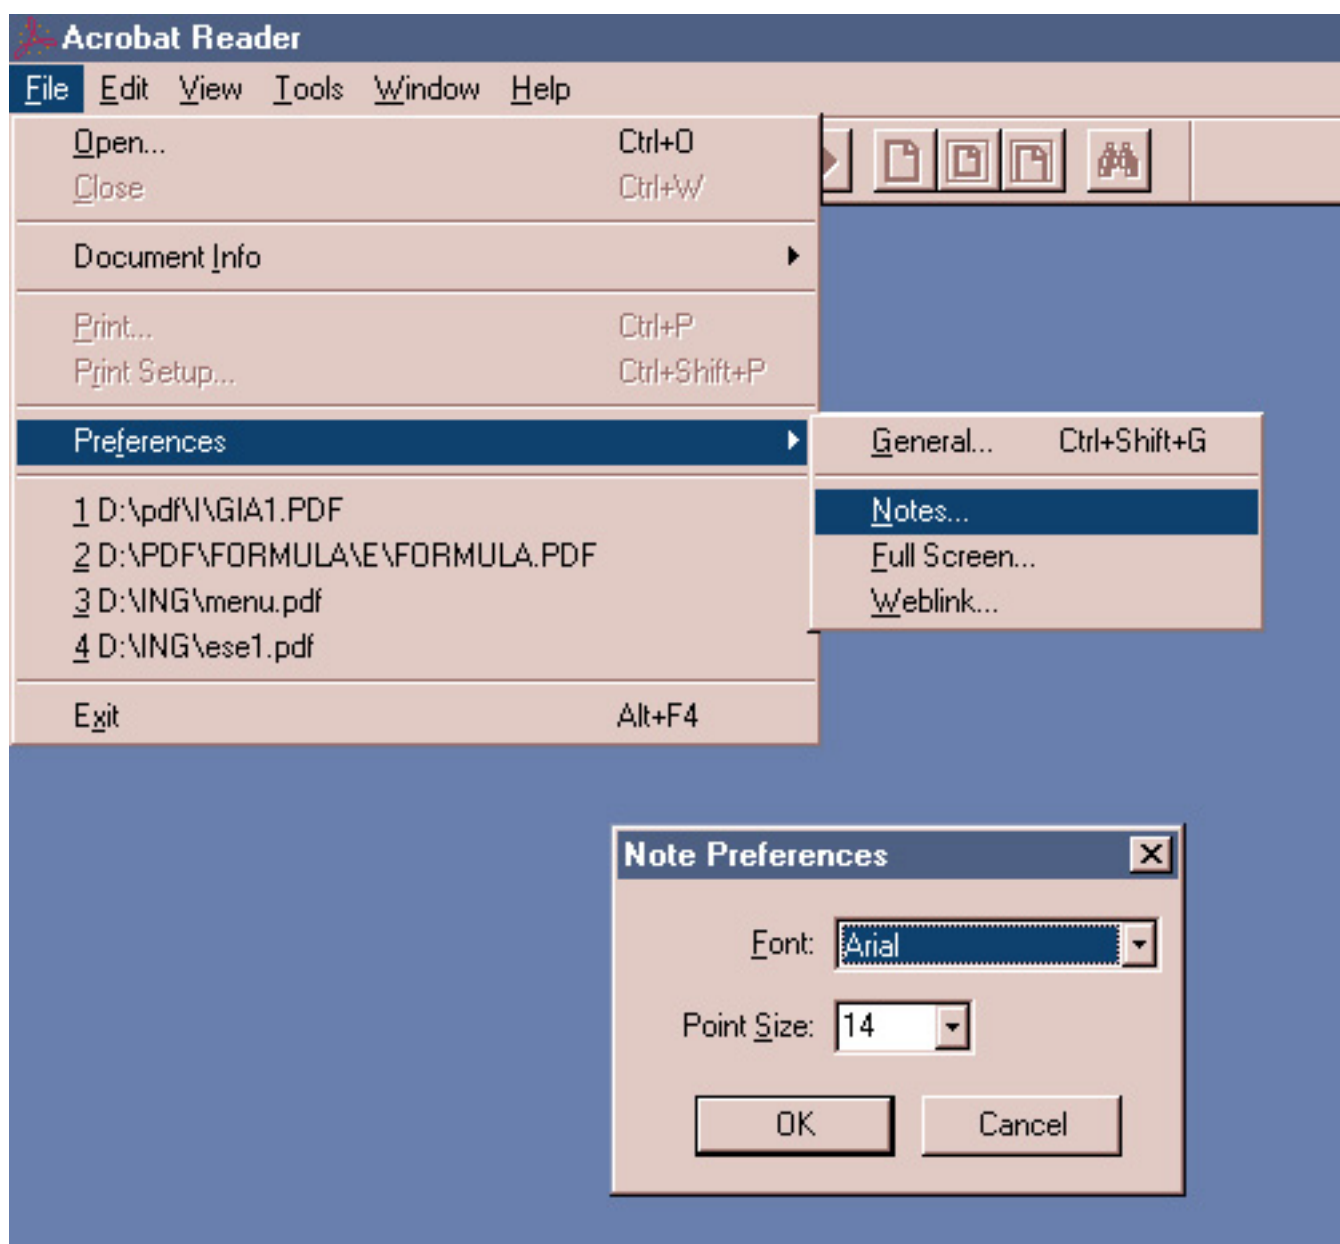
Acrobat Reader

File Edit View Tools Window Help

Open... Ctrl+O
Close Ctrl+W

Document Info

Print... Ctrl+P
Print Setup... Ctrl+Shift+P

Preferences

General... Ctrl+Shift+G

Notes...
Full Screen...
Weblink...

1 D:\pdf\I\GIA1.PDF
2 D:\PDF\FORMULA\E\FORMULA.PDF
3 D:\ING\menu.pdf
4 D:\ING\ese1.pdf

Exit Alt+F4

Note Preferences

Font: Arial

Point Size: 14

OK

Cancel